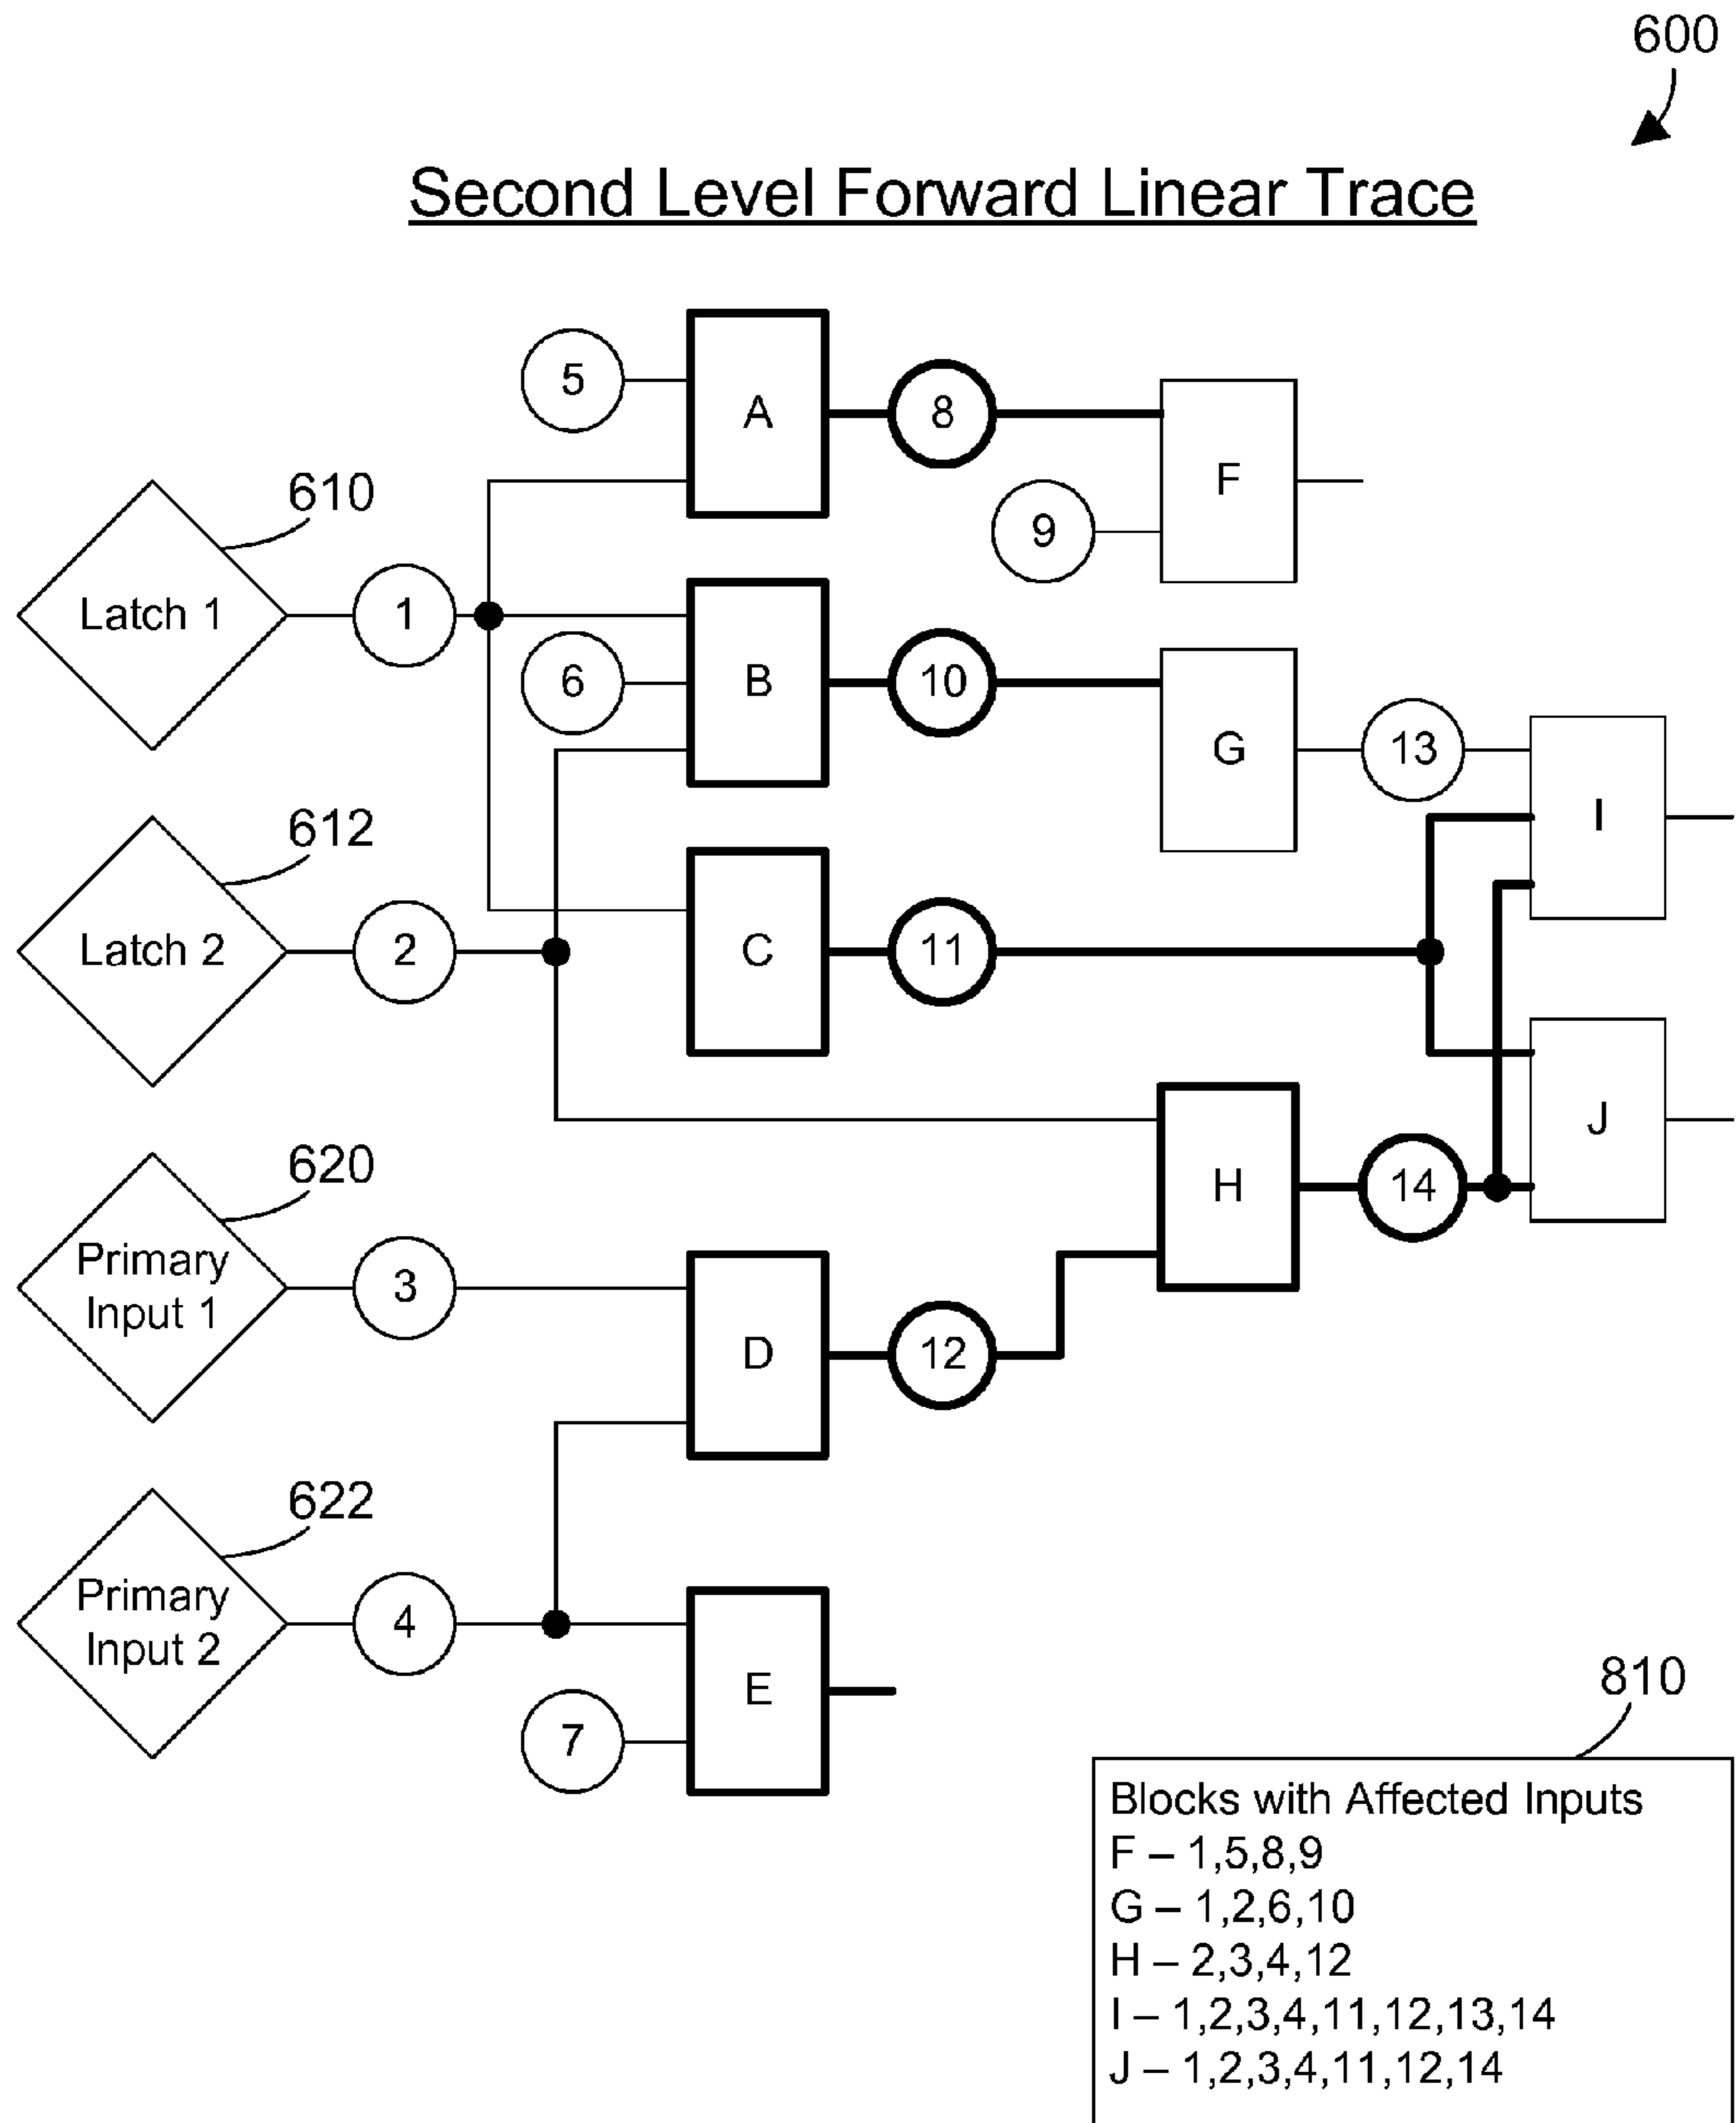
600

Second Level Forward Linear Trace

5
A
8
F
9
610
Latch 1
1
B
6
10
G
13
I
612
Latch 2
2
C
11
J
H
14
620
Primary Input 1
3
D
12
622
Primary Input 2
4
E
7
810

Blocks with Affected Inputs
F – 1,5,8,9
G – 1,2,6,10
H – 2,3,4,12
I – 1,2,3,4,11,12,13,14
J – 1,2,3,4,11,12,14